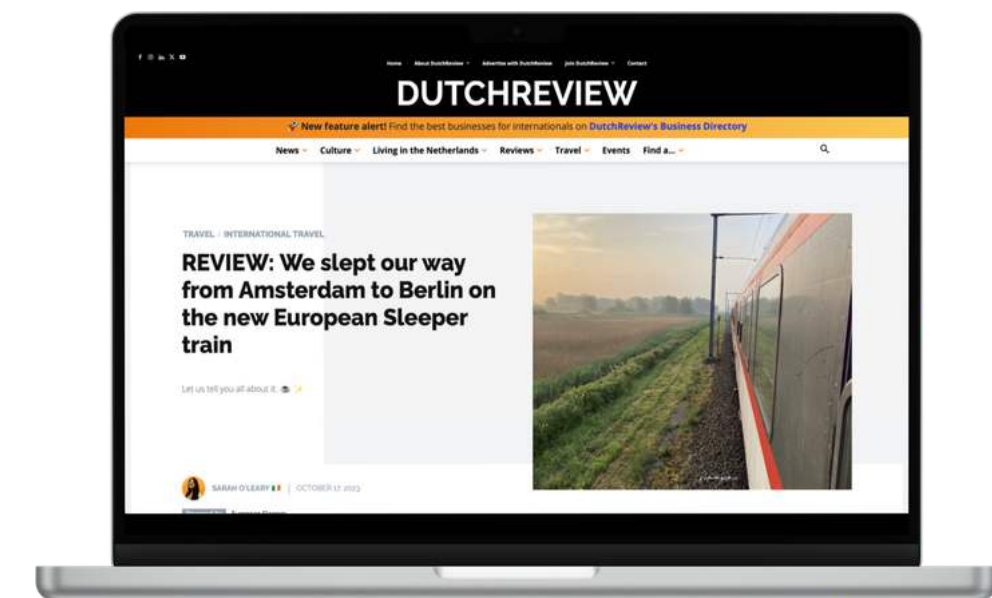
Home About DutchReview Advertise with DutchReview Join DutchReview Contact

DUTCHREVIEW

New feature alert! Find the best businesses for internationals on DutchReview's Business Directory

News Culture Living in the Netherlands Reviews Travel Events Find a...

TRAVEL / INTERNATIONAL TRAVEL

REVIEW: We slept our way from Amsterdam to Berlin on the new European Sleeper train

Let us tell you all about it.

SARAH O'LEARY | OCTOBER 17, 2023

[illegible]